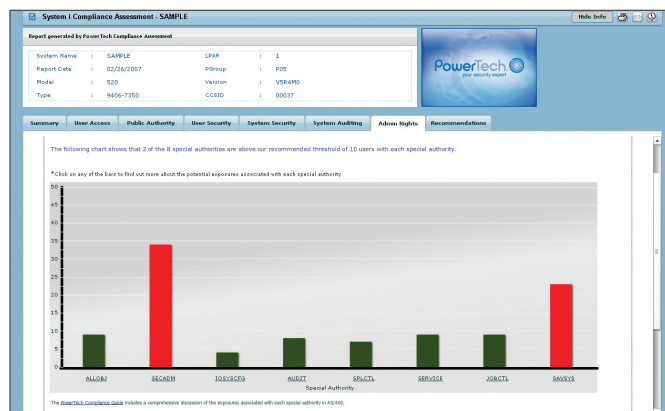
System i Compliance Assessment - SAMPLE

Hide Info

Report generated by PowerTech Compliance Assessment

| System Name | : | SAMPLE | LPAR | : | 1 |
|---|---|---|---|---|---|
| Report Date | : | 02/26/2007 | PGroup | : | P05 |
| Model | : | 520 | Version | : | V5R4M0 |
| Type | : | 9406-7350 | CCSID | : | 00037 |

PowerTech
your security expert

Summary | User Access | Public Authority | User Security | System Security | System Auditing | Admin Rights | Recommendations

The following chart shows that 2 of the 8 special authorities are above our recommended threshold of 10 users with each special authority.

*Click on any of the bars to find out more about the potential exposures associated with each special authority

50
45
40
35
30
25
20
15
10
5
0

ALLOBJ SECADM IOSYSCFG AUDIT SPLCTL SERVICE JOBCTL SAVSYS

Special Authority

The PowerTech Compliance Guide includes a comprehensive discussion of the exposures associated with each special authority in AS/400.